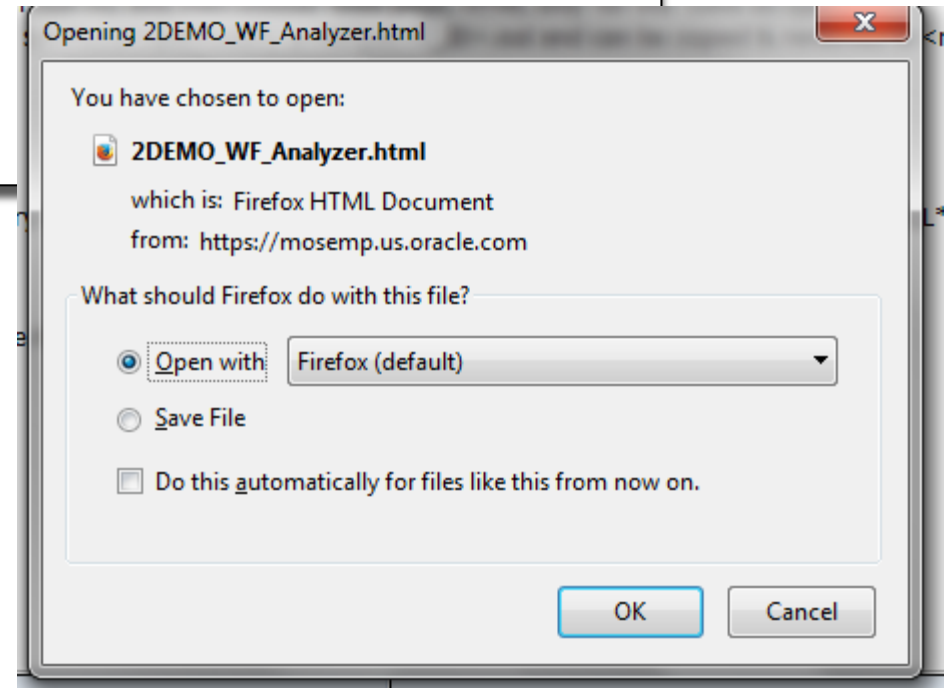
Opening 2DEMO_WF_Analyzer.html

You have chosen to open:

2DEMO_WF_Analyzer.html

which is: Firefox HTML Document

from: https://mosemp.us.oracle.com

What should Firefox do with this file?

Open with Firefox (default)

Save File

Do this automatically for files like this from now on.

OK Cancel